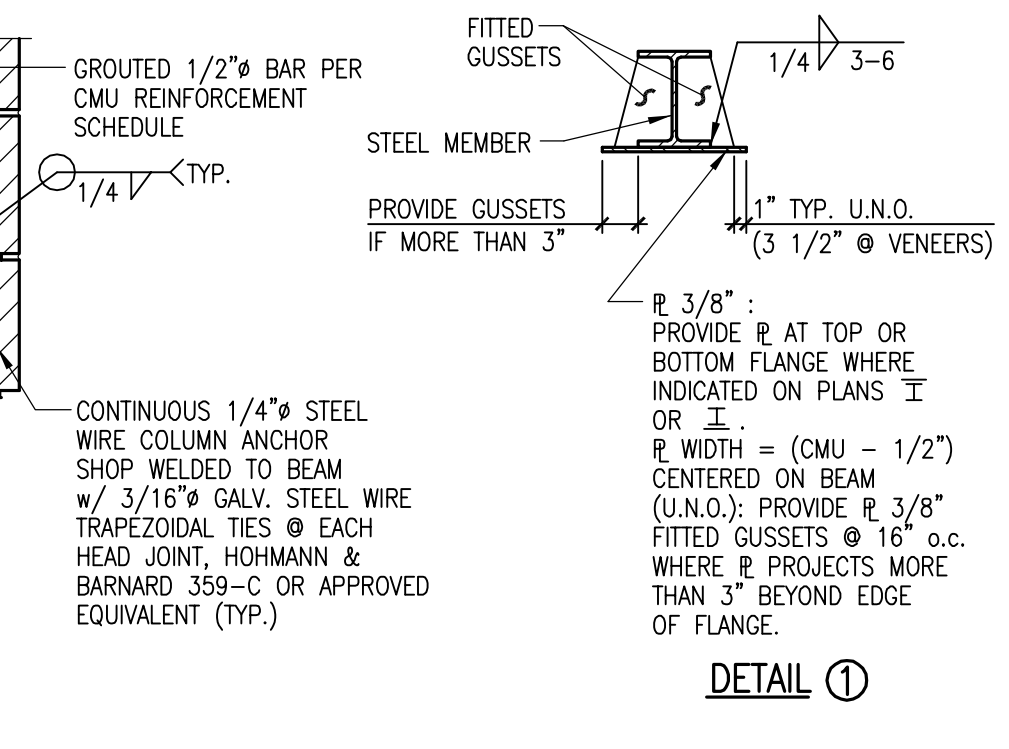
GROUTED 1/2"ø BAR PER CMU REINFORCEMENT SCHEDULE

1/4 TYP.

CONTINUOUS 1/4"ø STEEL WIRE COLUMN ANCHOR SHOP WELDED TO BEAM w/ 3/16"ø GALV. STEEL WIRE TRAPEZOIDAL TIES @ EACH HEAD JOINT, HOHMANN & BARNARD 359-C OR APPROVED EQUIVALENT (TYP.)

FITTED GUSSETS

1/4 3-6

STEEL MEMBER

PROVIDE GUSSETS IF MORE THAN 3"

1" TYP. U.N.O. (3 1/2" @ VENEERS)

PL 3/8" : PROVIDE PL AT TOP OR BOTTOM FLANGE WHERE INDICATED ON PLANS $\overline{I}$ OR $\underline{I}$. PL WIDTH = (CMU – 1/2") CENTERED ON BEAM (U.N.O.): PROVIDE PL 3/8" FITTED GUSSETS @ 16" o.c. WHERE PL PROJECTS MORE THAN 3" BEYOND EDGE OF FLANGE.

DETAIL 1